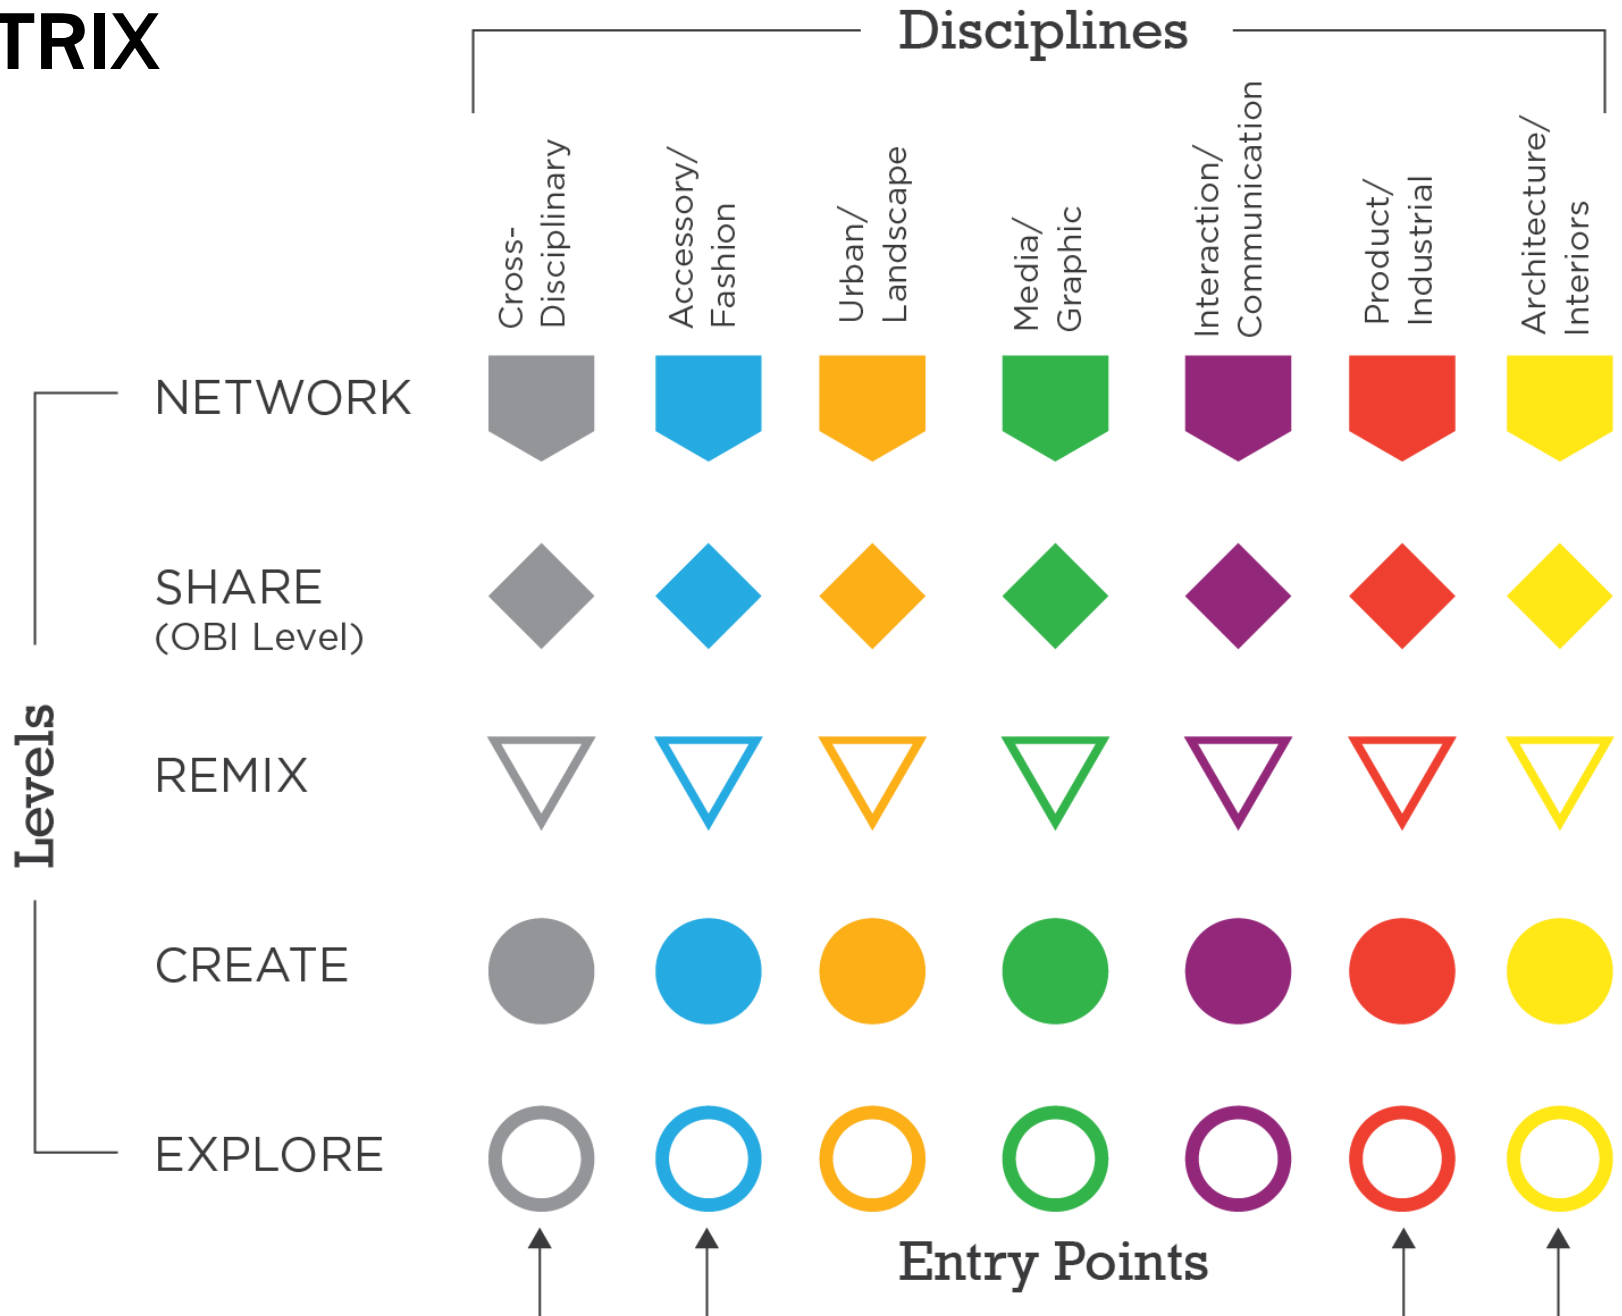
TRIX

Disciplines

Cross-Disciplinary

Accessory/ Fashion

Urban/ Landscape

Media/ Graphic

Interaction/ Communication

Product/ Industrial

Architecture/ Interiors

Levels

NETWORK

SHARE (OBI Level)

REMIX

CREATE

EXPLORE

Entry Points